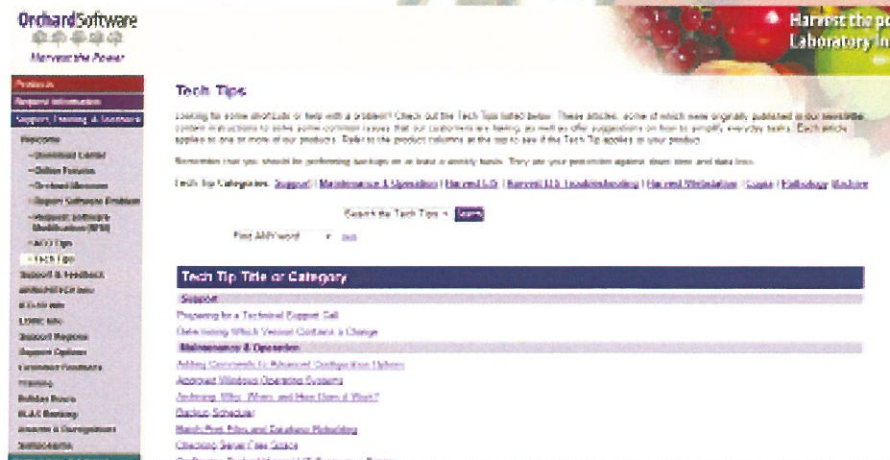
OrchardSoftware
Harvest the Power

Harvest the po
Laboratory In

Products
Request Information
Support, Training & Services
Welcome
Download Center
Online Forums
Orchard Messages
Report Software Problem
Request Software Modification (RSM)
AICD Tips
Tech Tips
Support & Feedback
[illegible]
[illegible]
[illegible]
Support Requests
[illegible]
Customer Feedback
Training
Holiday Hours
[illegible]
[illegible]
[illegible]

Tech Tips

Looking for some shortcuts or help with a problem? Check out the Tech Tips listed below. These articles, some of which were originally published in our newsletter, contain instructions to solve some common issues that our customers are having, as well as offer suggestions on how to simplify everyday tasks. Each article applies to one or more of our products. Refer to the product columns at the top to see if the Tech Tip applies to your product.

Remember that you should be performing backups on at least a weekly basis. They are your protection against down time and data loss.

Tech Tip Categories: Support | Maintenance & Operation | Harvest LIS | Harvest LIS Troubleshooting | Harvest Workstation | Copia | Pathology | Machine

Search the Tech Tips | Search

Find ANY word | Help

Tech Tip Title or Category

Support
Preparing for a Technical Support Call
Determining Which Version Contains a Change
Maintenance & Operation
Adding Comments to Advanced Configuration Options
Approved Windows Operating Systems
Archiving: Why, When, and How Does it Work?
Backup Schedule
Batch Print Files and Database Rebuilding
Checking Server Free Space
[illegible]